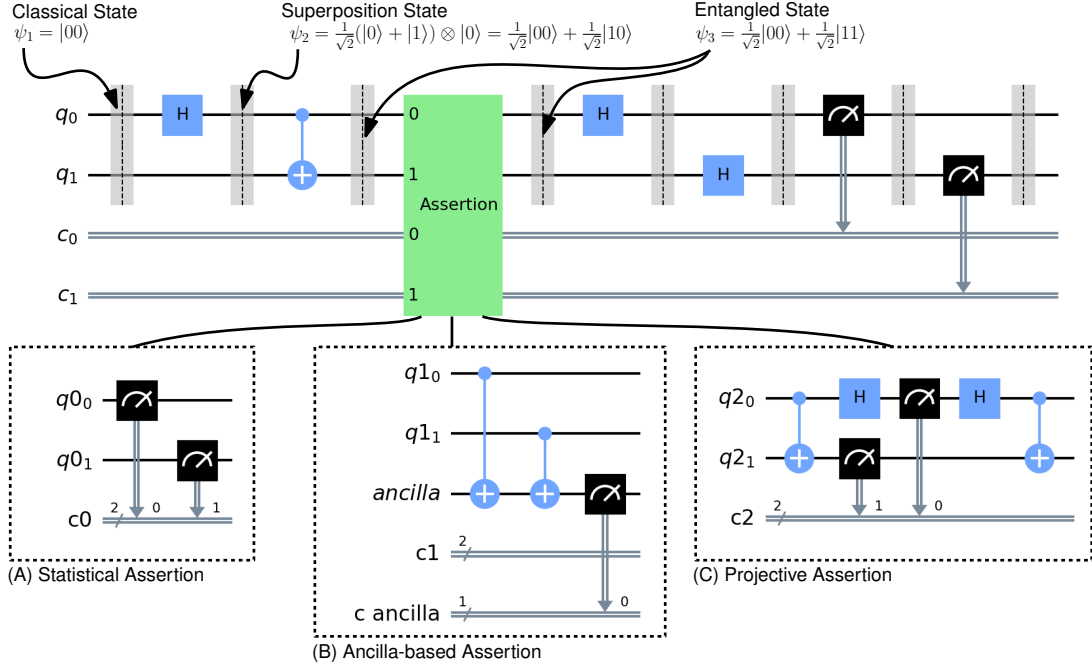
Classical State
$\psi_1 = |00\rangle$

Superposition State
$\psi_2 = \frac{1}{\sqrt{2}}(|0\rangle + |1\rangle) \otimes |0\rangle = \frac{1}{\sqrt{2}}|00\rangle + \frac{1}{\sqrt{2}}|10\rangle$

Entangled State
$\psi_3 = \frac{1}{\sqrt{2}}|00\rangle + \frac{1}{\sqrt{2}}|11\rangle$

$q_0$
$q_1$
$c_0$
$c_1$

H
H
H

0
1
Assertion
0
1

$q0_0$
$q0_1$
c0
2
0
1
(A) Statistical Assertion

$q1_0$
$q1_1$
ancilla
c1
2
c ancilla
1
0
(B) Ancilla-based Assertion

$q2_0$
$q2_1$
c2
2
H
H
1
0
(C) Projective Assertion